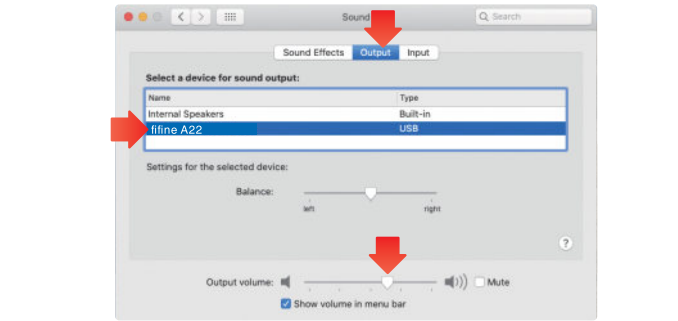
Sound

Search

Sound Effects | Output | Input

Select a device for sound output:

| Name | Type |
|---|---|
| Internal Speakers | Built-in |
| fifine A22 | USB |

Settings for the selected device:

Balance:

left right

?

Output volume: Mute

Show volume in menu bar